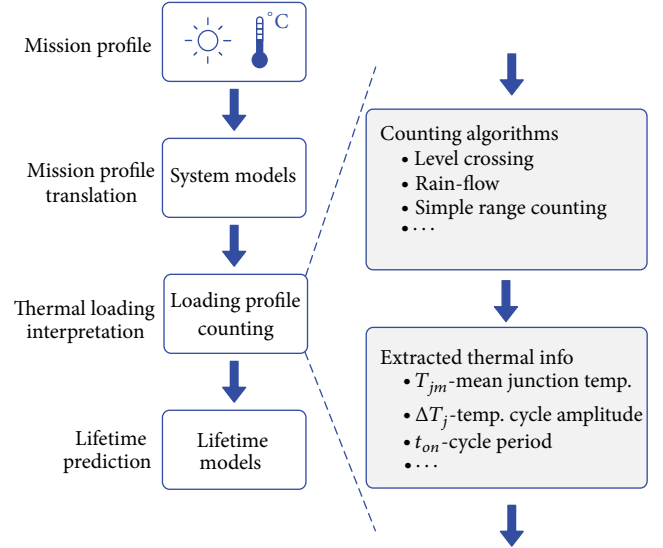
Mission profile

°C

Mission profile translation

System models

Thermal loading interpretation

Loading profile counting

Lifetime prediction

Lifetime models

Counting algorithms
• Level crossing
• Rain-flow
• Simple range counting
• ⋯

Extracted thermal info
• $T_{jm}$-mean junction temp.
• $\Delta T_j$-temp. cycle amplitude
• $t_{on}$-cycle period
• ⋯